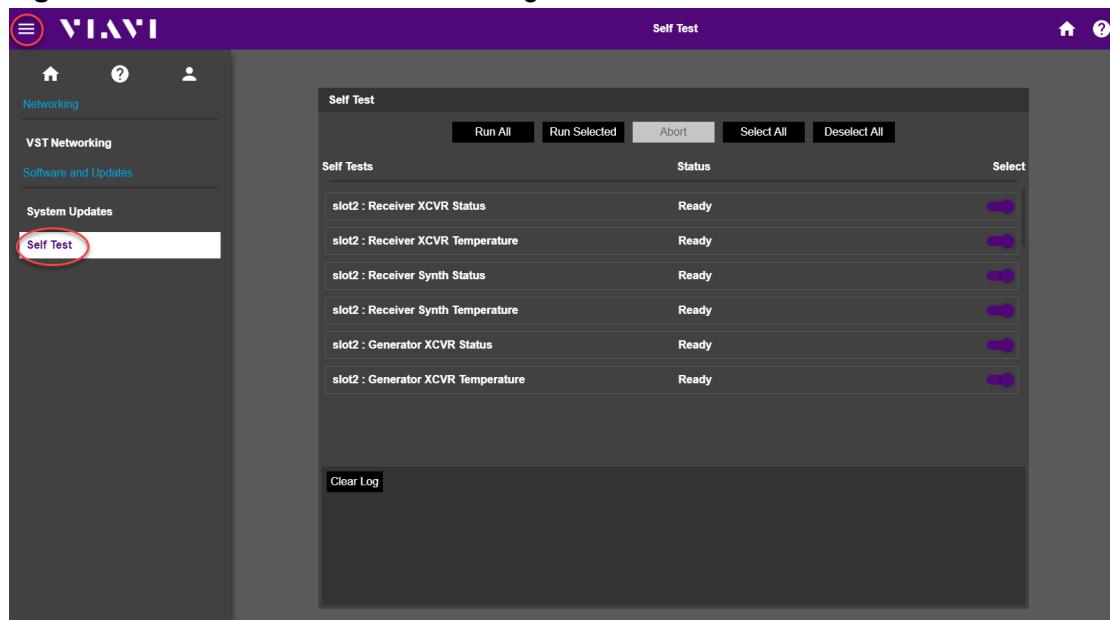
VIAVI

Self Test

Networking

VST Networking

Software and Updates

System Updates

Self Test

Self Test

Run All Run Selected Abort Select All Deselect All

| Self Tests | Status | Select |
|---|---|---|
| slot2 : Receiver XCVR Status | Ready | |
| slot2 : Receiver XCVR Temperature | Ready | |
| slot2 : Receiver Synth Status | Ready | |
| slot2 : Receiver Synth Temperature | Ready | |
| slot2 : Generator XCVR Status | Ready | |
| slot2 : Generator XCVR Temperature | Ready | |

Clear Log